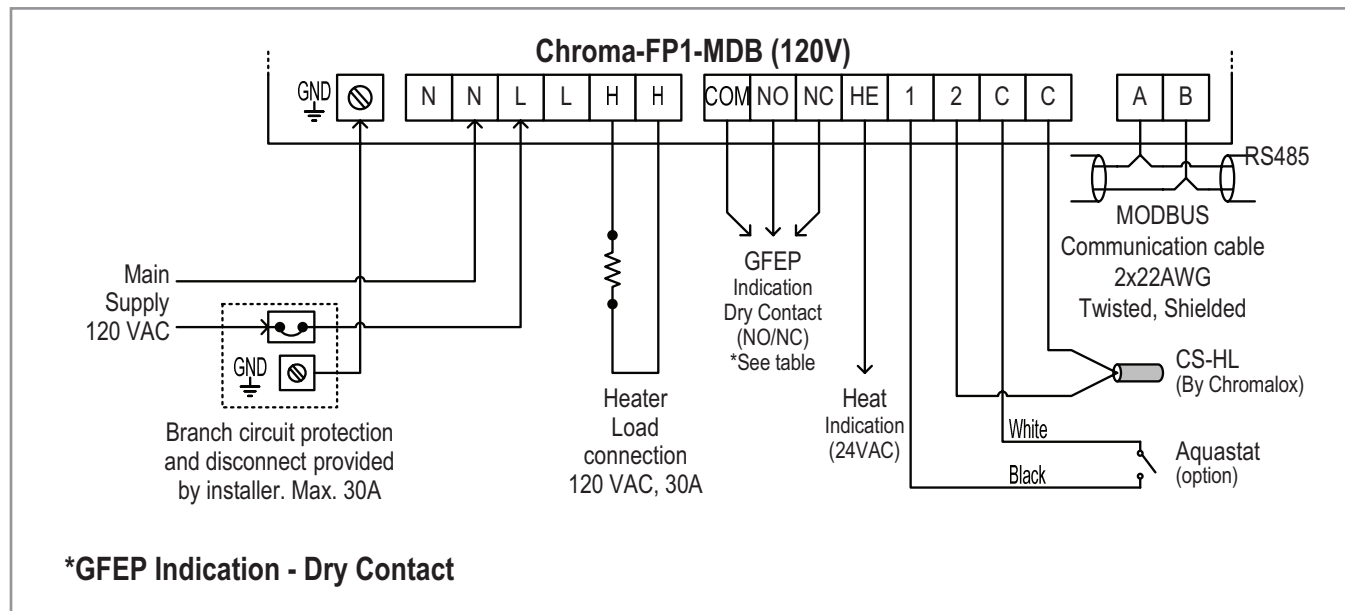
Chroma-FP1-MDB (120V)

GND

| N | N | L | L | H | H | COM | NO | NC | HE | 1 | 2 | C | C | A | B |
|---|---|---|---|---|---|---|---|---|---|---|---|---|---|---|---|

RS485

MODBUS
Communication cable
2x22AWG
Twisted, Shielded

Main
Supply
120 VAC

GND

Branch circuit protection and disconnect provided by installer. Max. 30A

Heater
Load
connection
120 VAC, 30A

GFEP
Indication
Dry Contact
(NO/NC)
*See table

Heat
Indication
(24VAC)

CS-HL
(By Chromalox)

White

Black

Aquastat
(option)

*GFEP Indication - Dry Contact